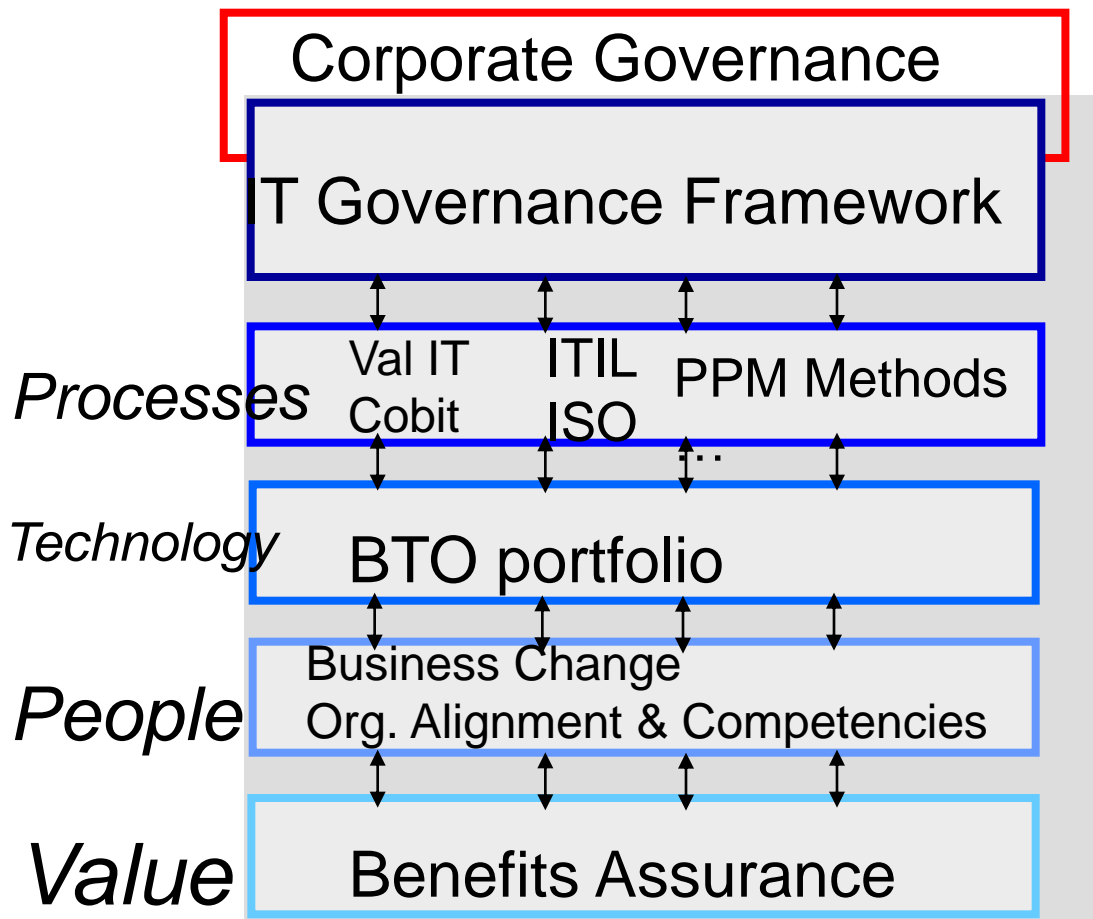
Corporate Governance

IT Governance Framework

Processes

Val IT
Cobit

ITIL
ISO
…

PPM Methods

Technology

BTO portfolio

People

Business Change
Org. Alignment & Competencies

Value

Benefits Assurance